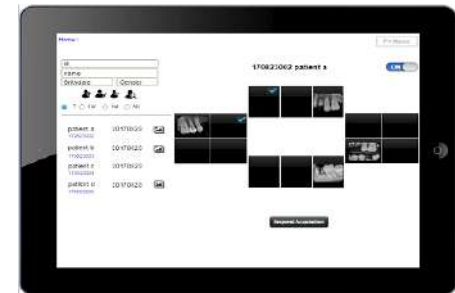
Home

Preview

id
name
Birthdate
Gender

7 1M 1W All

170823002 patient a

ON

patient a 170823001 20170823
patient b 170823002 20170823
patient c 170823003 20170823
patient d 170823004 20170823

Request Acquisition